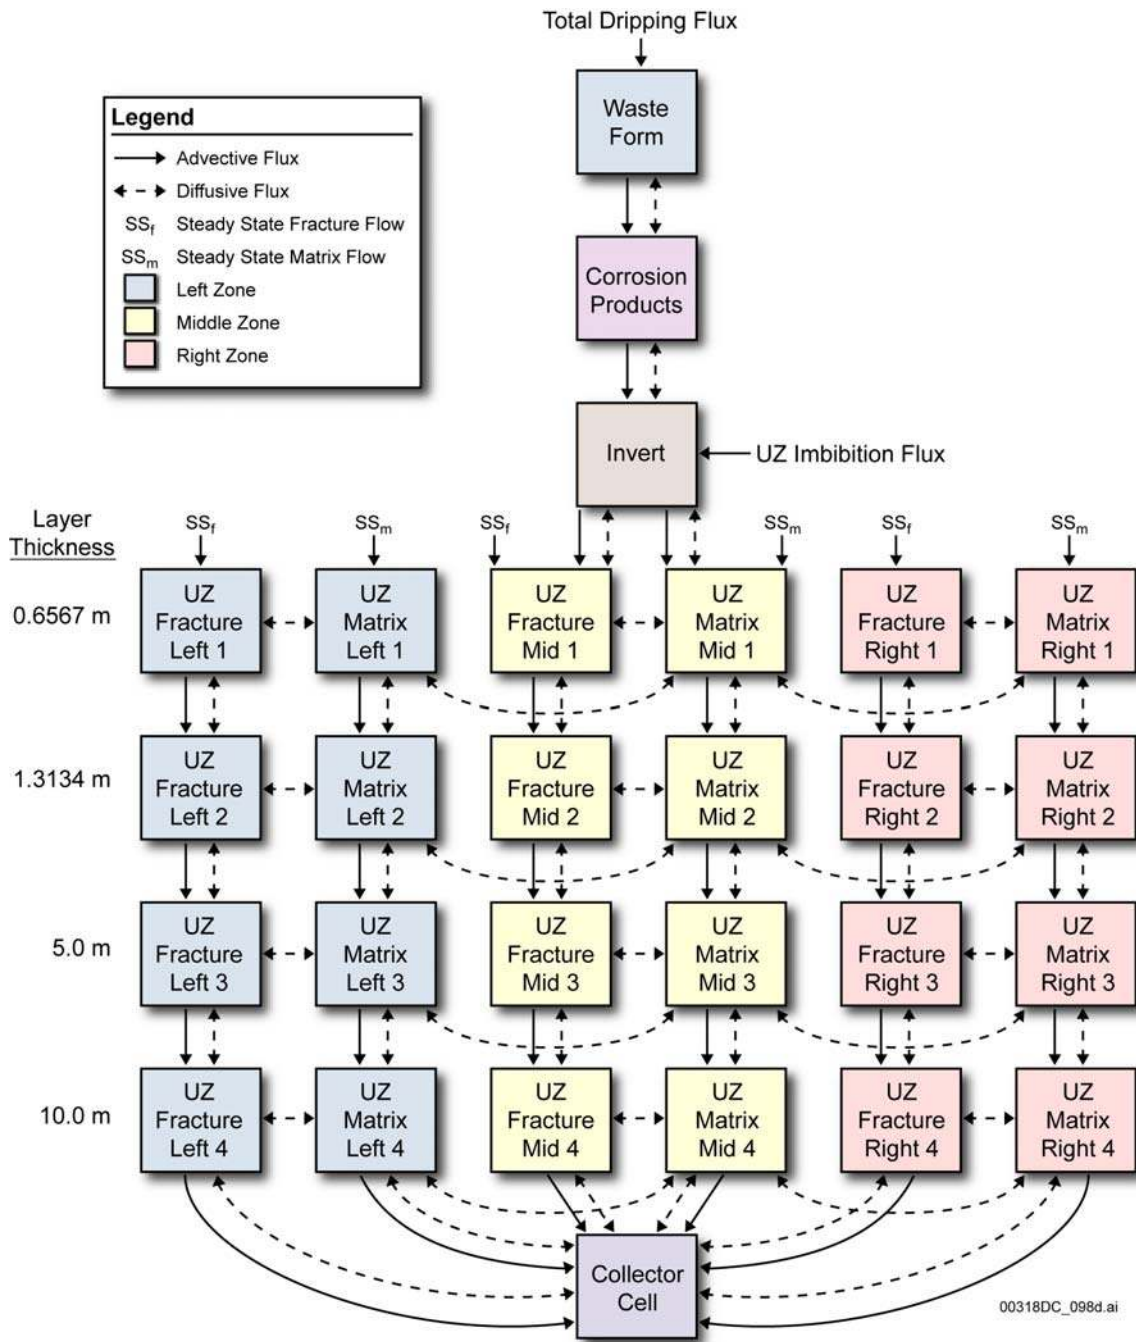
Total Dripping Flux

Legend
Advective Flux
Diffusive Flux
$SS_f$ Steady State Fracture Flow
$SS_m$ Steady State Matrix Flow
Left Zone
Middle Zone
Right Zone

Waste Form

Corrosion Products

Invert

UZ Imbibition Flux

Layer Thickness

$SS_f$ $SS_m$ $SS_f$ $SS_m$ $SS_f$ $SS_m$

0.6567 m
UZ Fracture Left 1
UZ Matrix Left 1
UZ Fracture Mid 1
UZ Matrix Mid 1
UZ Fracture Right 1
UZ Matrix Right 1

1.3134 m
UZ Fracture Left 2
UZ Matrix Left 2
UZ Fracture Mid 2
UZ Matrix Mid 2
UZ Fracture Right 2
UZ Matrix Right 2

5.0 m
UZ Fracture Left 3
UZ Matrix Left 3
UZ Fracture Mid 3
UZ Matrix Mid 3
UZ Fracture Right 3
UZ Matrix Right 3

10.0 m
UZ Fracture Left 4
UZ Matrix Left 4
UZ Fracture Mid 4
UZ Matrix Mid 4
UZ Fracture Right 4
UZ Matrix Right 4

Collector Cell

00318DC_098d.ai